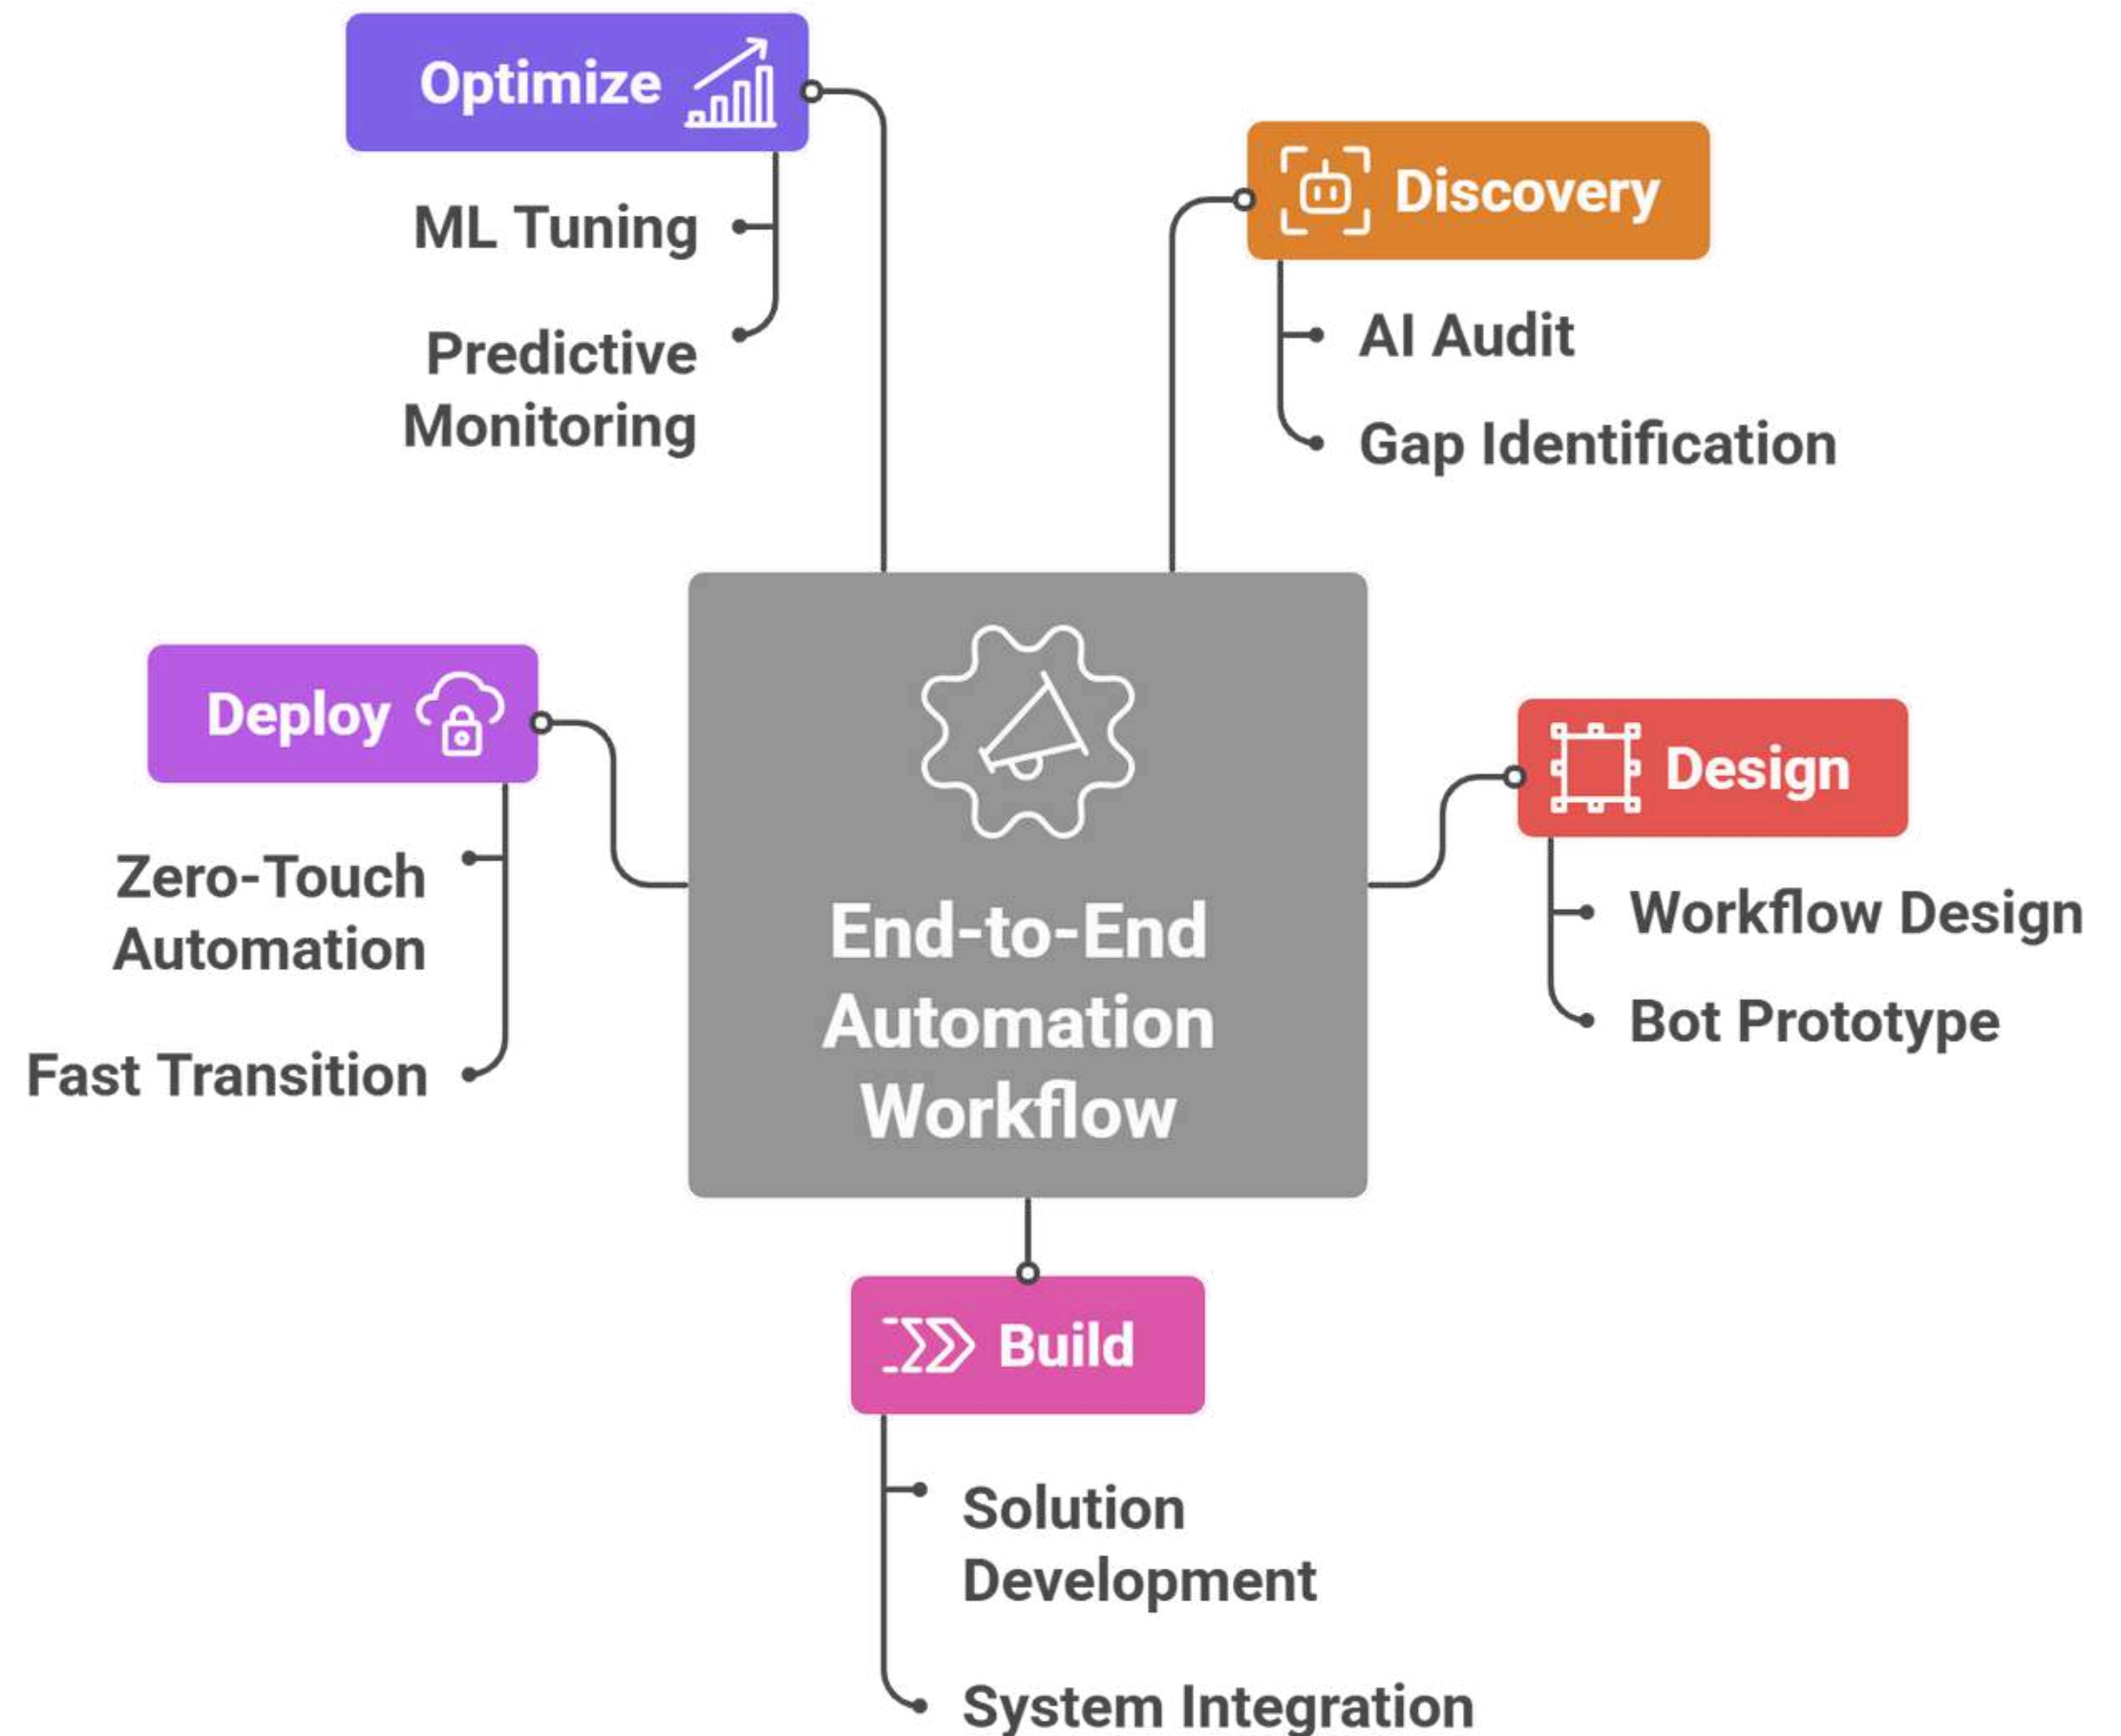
Optimize

ML Tuning

Predictive Monitoring

Discovery

AI Audit

Gap Identification

Deploy

Zero-Touch Automation

Fast Transition

End-to-End Automation Workflow

Design

Workflow Design

Bot Prototype

Build

Solution Development

System Integration